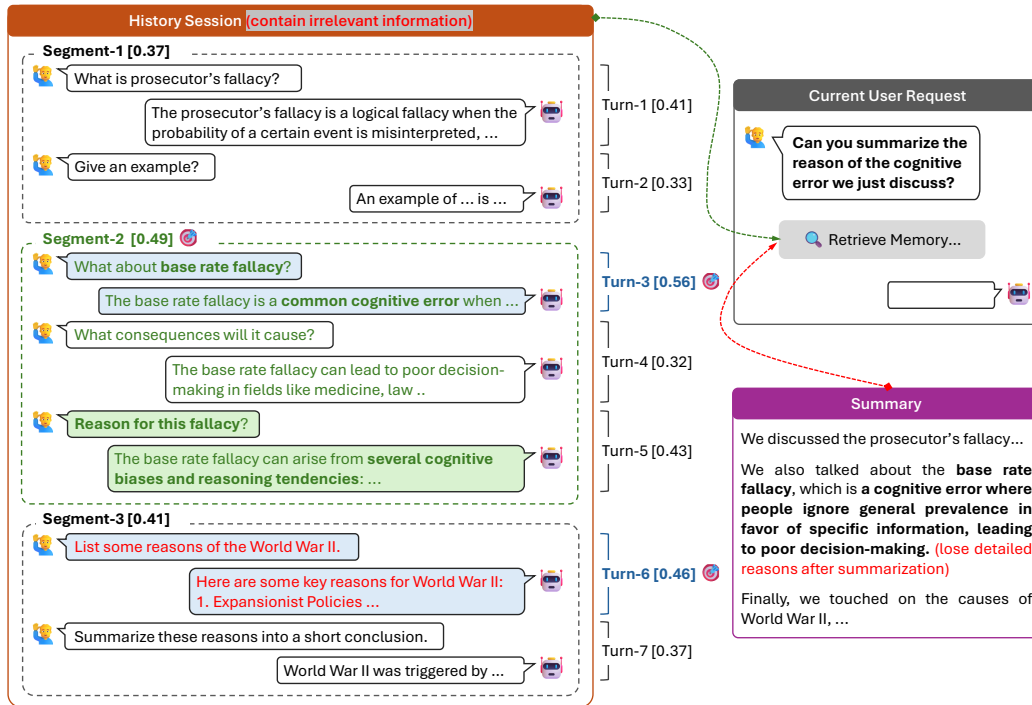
History Session (contain irrelevant information)

Segment-1 [0.37]

What is prosecutor's fallacy?

The prosecutor's fallacy is a logical fallacy when the probability of a certain event is misinterpreted, ...

Turn-1 [0.41]

Give an example?

An example of ... is ...

Turn-2 [0.33]

Segment-2 [0.49]

What about base rate fallacy?

The base rate fallacy is a common cognitive error when ...

Turn-3 [0.56]

What consequences will it cause?

The base rate fallacy can lead to poor decision-making in fields like medicine, law ..

Turn-4 [0.32]

Reason for this fallacy?

The base rate fallacy can arise from several cognitive biases and reasoning tendencies: ...

Turn-5 [0.43]

Segment-3 [0.41]

List some reasons of the World War II.

Here are some key reasons for World War II:
1. Expansionist Policies ...

Turn-6 [0.46]

Summarize these reasons into a short conclusion.

World War II was triggered by ...

Turn-7 [0.37]

Current User Request

Can you summarize the reason of the cognitive error we just discuss?

Retrieve Memory...

Summary

We discussed the prosecutor's fallacy...

We also talked about the base rate fallacy, which is a cognitive error where people ignore general prevalence in favor of specific information, leading to poor decision-making. (lose detailed reasons after summarization)

Finally, we touched on the causes of World War II, ...